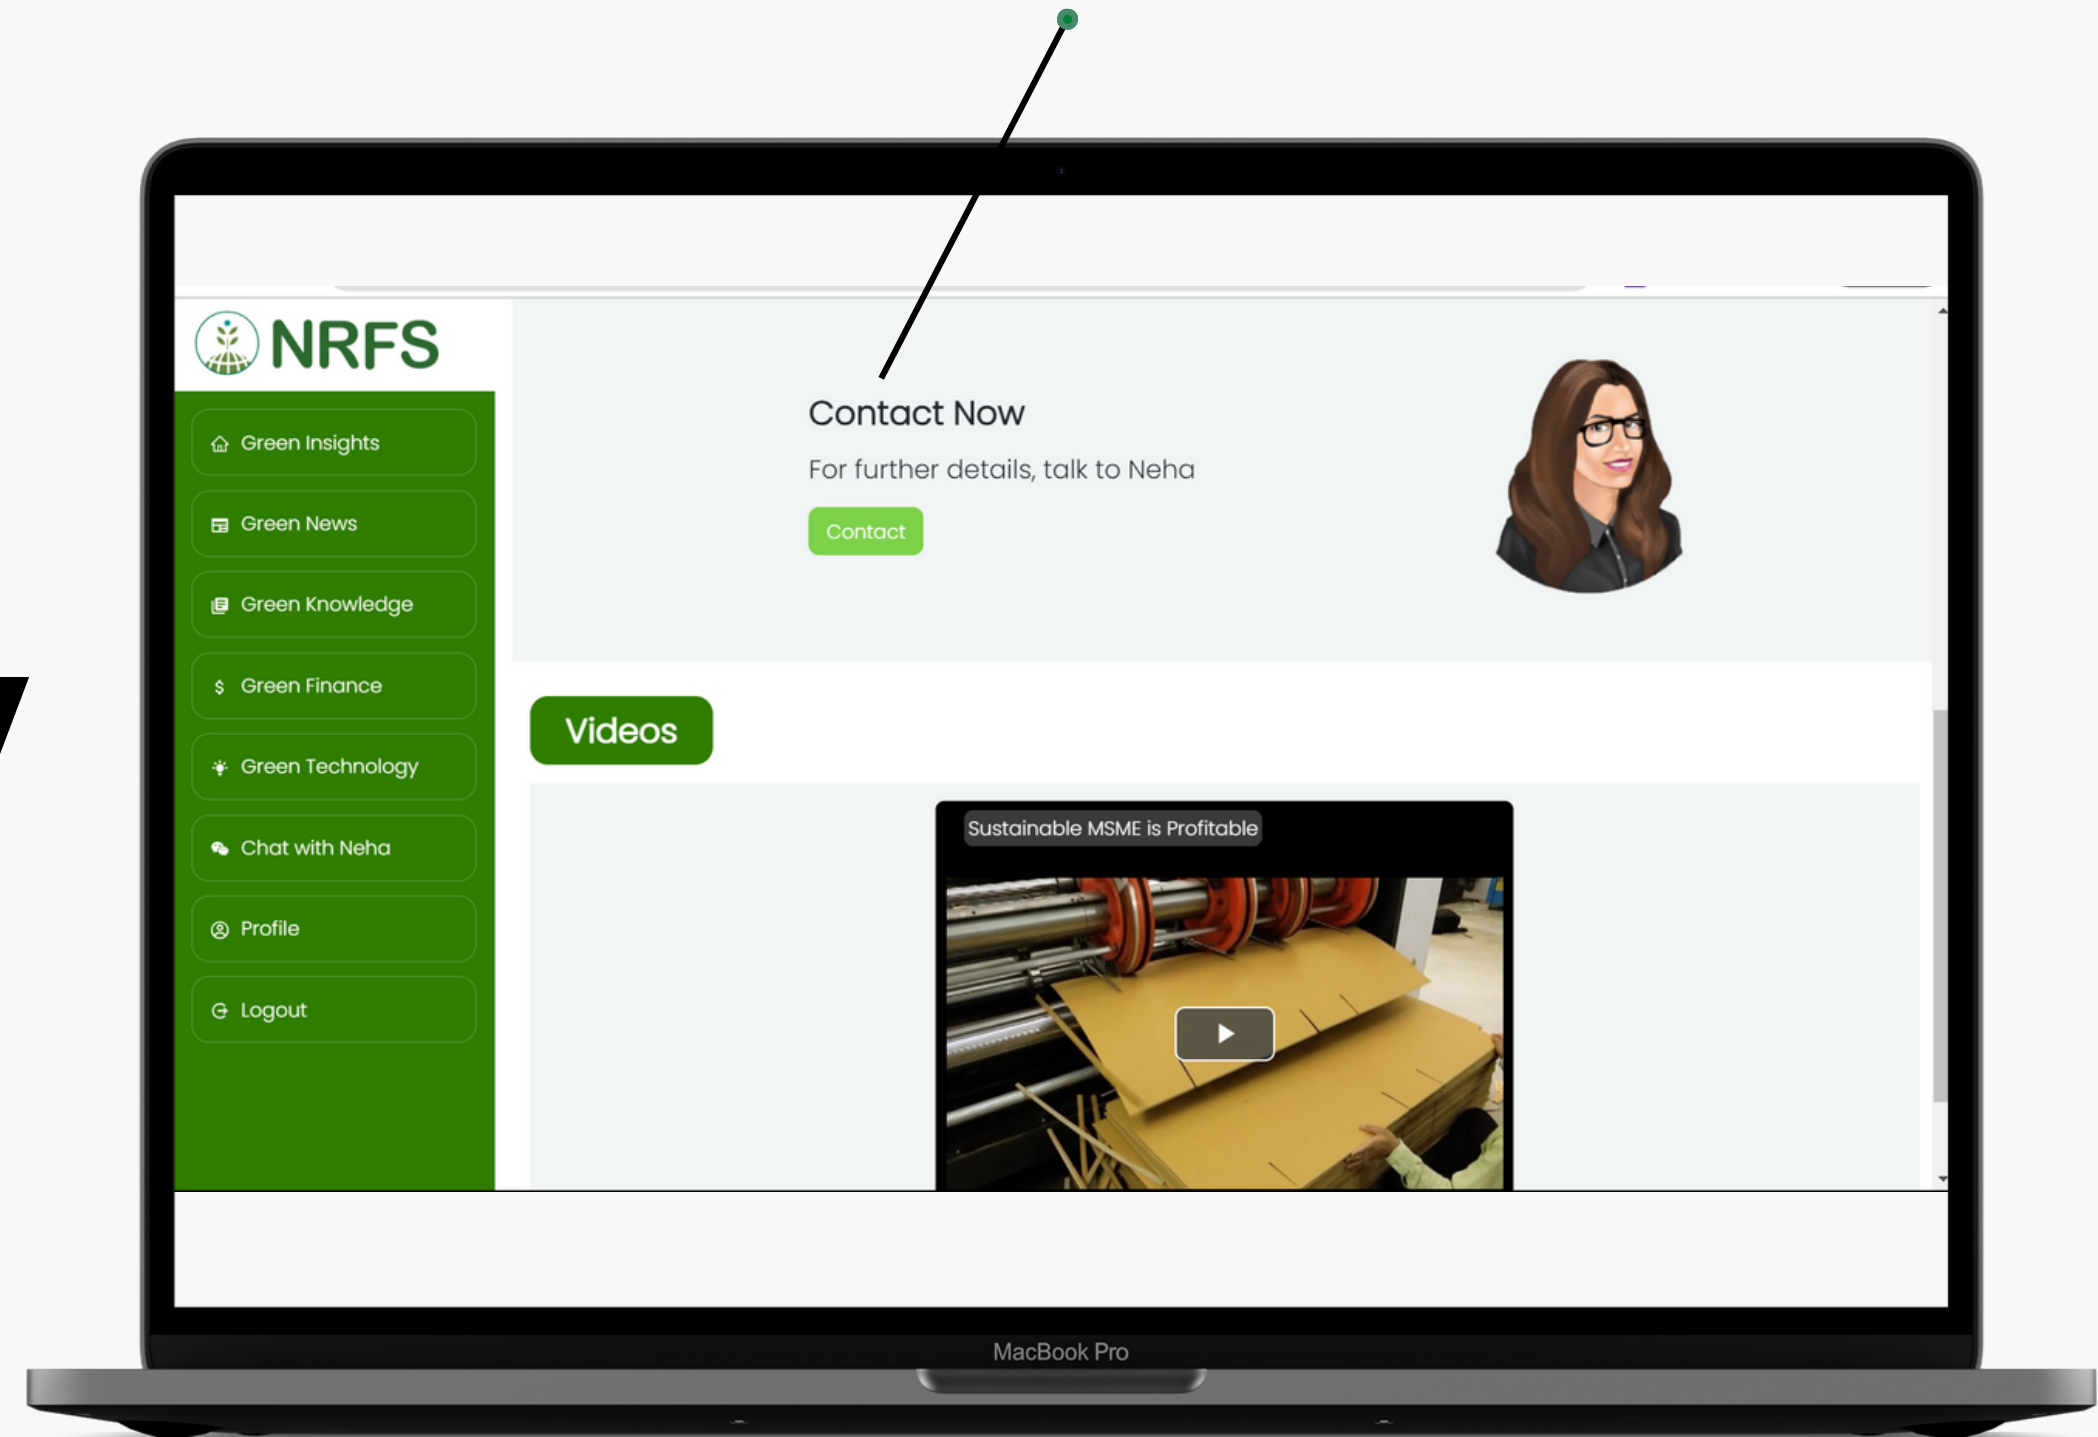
NRFS

Green Insights
Green News
Green Knowledge
Green Finance
Green Technology
Chat with Neha
Profile
Logout

Contact Now

For further details, talk to Neha

Contact

Videos

Sustainable MSME is Profitable

MacBook Pro